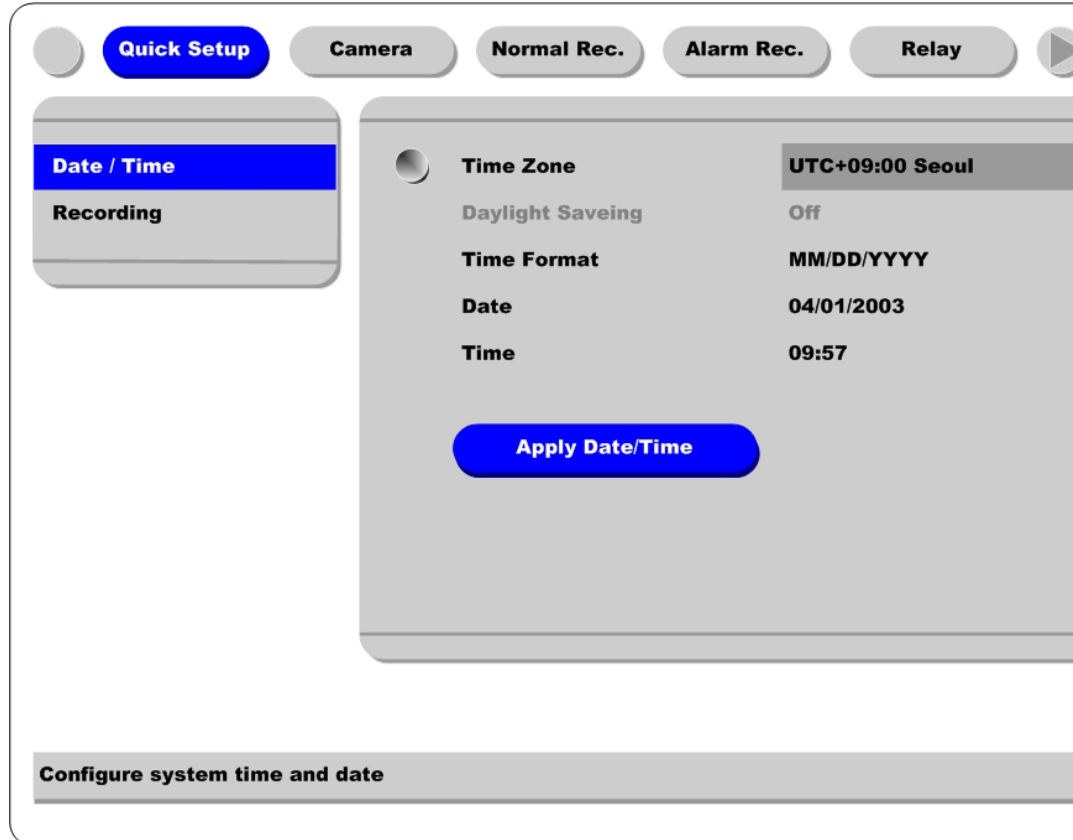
Quick Setup
Camera
Normal Rec.
Alarm Rec.
Relay

Date / Time
Recording

Time Zone UTC+09:00 Seoul
Daylight Saveing Off
Time Format MM/DD/YYYY
Date 04/01/2003
Time 09:57

Apply Date/Time

Configure system time and date